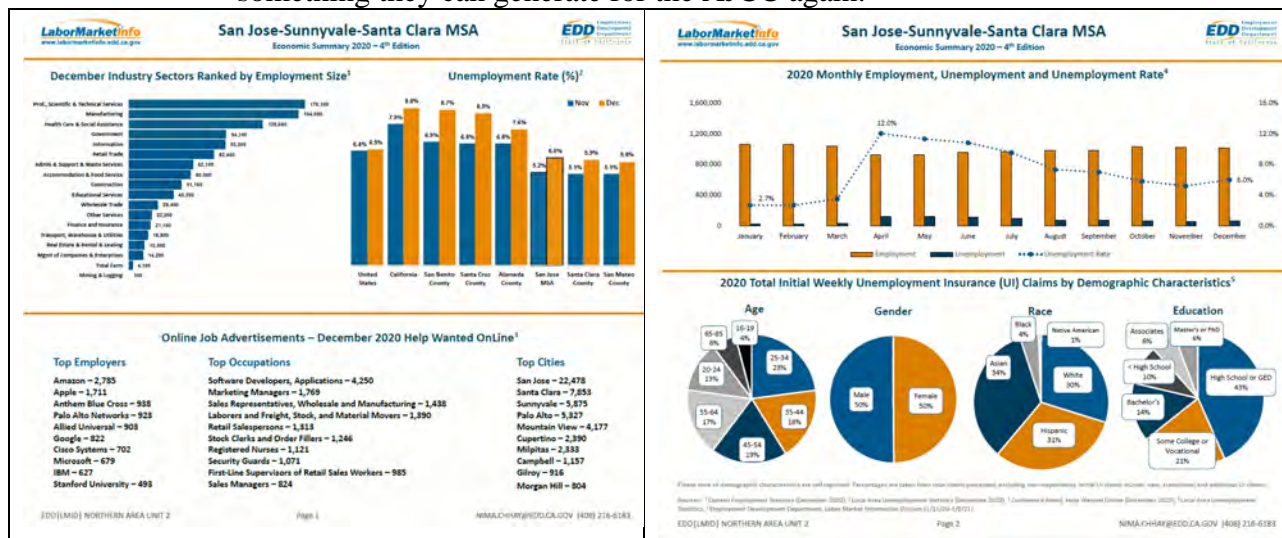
something they can generate for the AI OU again.

LaborMarketInfo
www.labormarketinfo.edd.ca.gov

San Jose-Sunnyvale-Santa Clara MSA
Economic Summary 2020 – 4th Edition

EDD Employment Development Department
State of California

December Industry Sectors Ranked by Employment Size¹

Prof., Scientific & Technical Services 170,300
Manufacturing 164,000
Health Care & Social Assistance 129,600
Government 94,100
Information 92,000
Retail Trade 82,600
Admin & Support & Waste Services 52,100
Accommodation & Food Service 46,900
Construction 51,700
Educational Services 42,300
Wholesale Trade 28,400
Other Services 22,000
Finance and Insurance 21,100
Transport, Warehouse & Utilities 18,800
Real Estate & Rental & Leasing 15,000
Mgmt of Companies & Enterprises 14,200
Total Farm 4,100
Mining & Logging 300

Unemployment Rate (%)²

Nov Dec

| | Nov | Dec |
|---|---|---|
| United States | 6.4% | 6.5% |
| California | 7.9% | 9.0% |
| San Benito County | 6.9% | 8.7% |
| Santa Cruz County | 6.8% | 8.3% |
| Alameda County | 6.8% | 7.6% |
| San Jose MSA | 5.2% | 6.0% |
| Santa Clara County | 5.1% | 5.9% |
| San Mateo County | 5.1% | 5.8% |

Online Job Advertisements – December 2020 Help Wanted OnLine³

Top Employers
Amazon – 2,785
Apple – 1,711
Anthem Blue Cross – 938
Palo Alto Networks – 923
Allied Universal – 903
Google – 822
Cisco Systems – 702
Microsoft – 679
IBM – 627
Stanford University – 493

Top Occupations
Software Developers, Applications – 4,250
Marketing Managers – 1,769
Sales Representatives, Wholesale and Manufacturing – 1,438
Laborers and Freight, Stock, and Material Movers – 1,390
Retail Salespersons – 1,313
Stock Clerks and Order Fillers – 1,246
Registered Nurses – 1,121
Security Guards – 1,071
First-Line Supervisors of Retail Sales Workers – 985
Sales Managers – 824

Top Cities
San Jose – 22,478
Santa Clara – 7,853
Sunnyvale – 5,875
Palo Alto – 5,327
Mountain View – 4,177
Cupertino – 2,390
Milpitas – 2,333
Campbell – 1,157
Gilroy – 916
Morgan Hill – 804

EDD|LMID| NORTHERN AREA UNIT 2 Page 1 NIMA.CHHAY@EDD.CA.GOV (408) 216-6183

LaborMarketInfo
www.labormarketinfo.edd.ca.gov

San Jose-Sunnyvale-Santa Clara MSA
Economic Summary 2020 – 4th Edition

EDD Employment Development Department
State of California

2020 Monthly Employment, Unemployment and Unemployment Rate⁴

1,600,000
1,200,000
800,000
400,000

16.0%
12.0%
8.0%
4.0%
0.0%

2.7%
12.0%
6.0%

January February March April May June July August September October November December

Employment Unemployment Unemployment Rate

2020 Total Initial Weekly Unemployment Insurance (UI) Claims by Demographic Characteristics⁵

Age
16-19 4%
25-34 23%
35-44 18%
45-54 19%
55-64 17%
20-24 13%
65-85 8%

Gender
Male 50%
Female 50%

Race
Black 4%
Native American 1%
White 30%
Hispanic 31%
Asian 34%

Education
Associates 6%
Master's or PhD 6%
< High School 10%
High School or GED 43%
Bachelor's 14%
Some College or Vocational 21%

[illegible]

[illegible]

EDD|LMID| NORTHERN AREA UNIT 2 Page 2 NIMA.CHHAY@EDD.CA.GOV (408) 216-6183